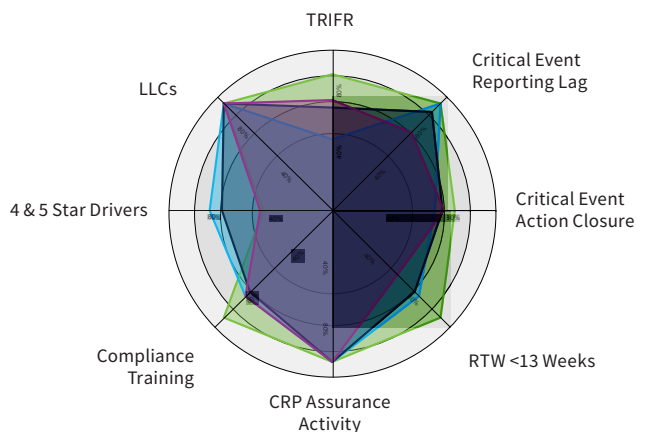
TRIFR

Critical Event Reporting Lag

Critical Event Action Closure

RTW <13 Weeks

CRP Assurance Activity

Compliance Training

4 & 5 Star Drivers

LLCs

80%

40%

40%

40%

40%

40%

40%

40%

80%

80%

80%

80%